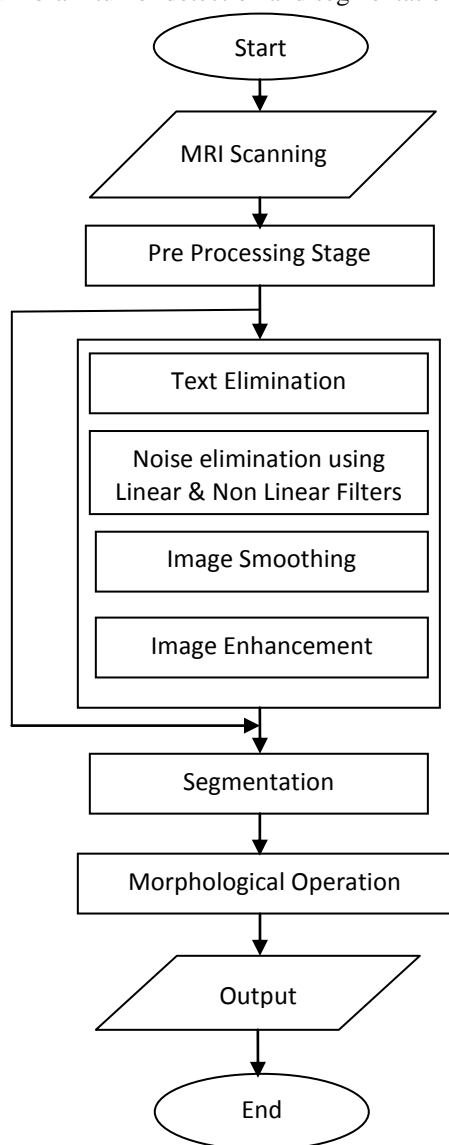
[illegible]

Start

MRI Scanning

Pre Processing Stage

Text Elimination

Noise elimination using Linear & Non Linear Filters

Image Smoothing

Image Enhancement

Segmentation

Morphological Operation

Output

End